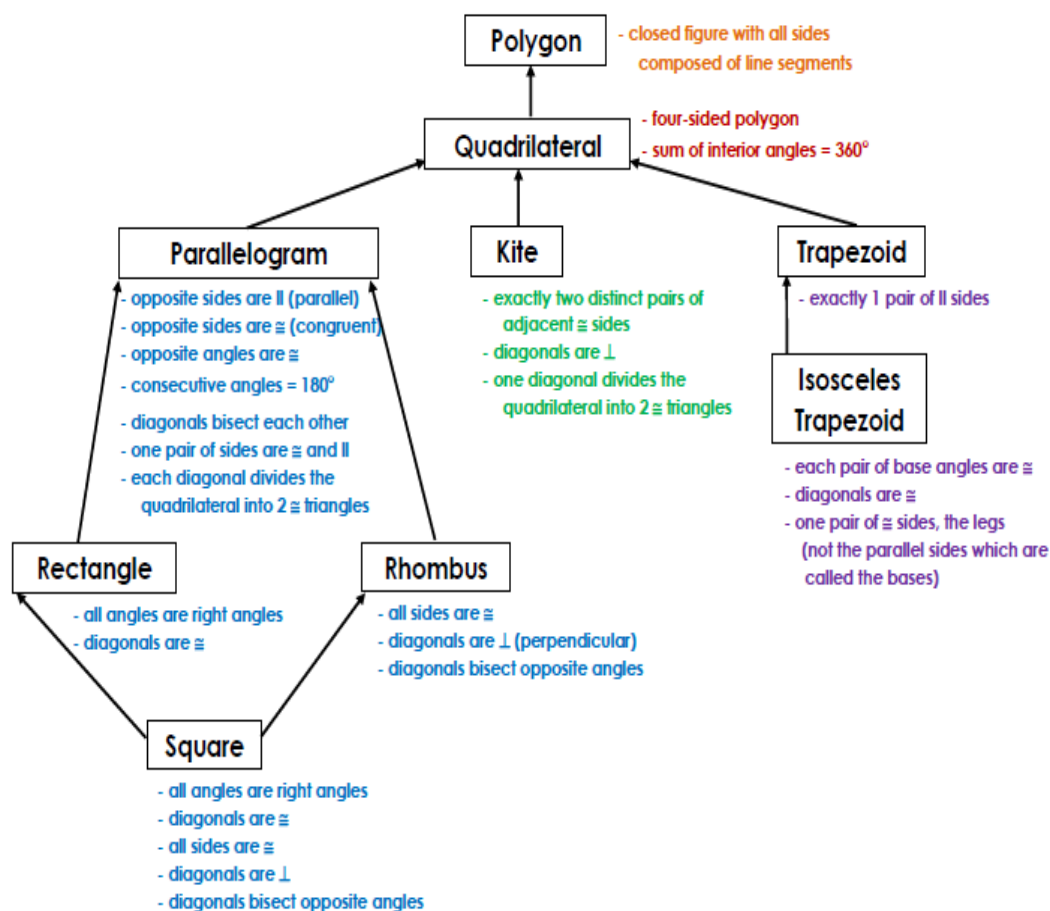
Polygon

- closed figure with all sides composed of line segments

Quadrilateral

- four-sided polygon
- sum of interior angles = 360°

Parallelogram

- opposite sides are II (parallel)
- opposite sides are ≅ (congruent)
- opposite angles are ≅
- consecutive angles = 180°
- diagonals bisect each other
- one pair of sides are ≅ and II
- each diagonal divides the quadrilateral into 2 ≅ triangles

Kite

- exactly two distinct pairs of adjacent ≅ sides
- diagonals are ⊥
- one diagonal divides the quadrilateral into 2 ≅ triangles

Trapezoid

- exactly 1 pair of II sides

Isosceles Trapezoid

- each pair of base angles are ≅
- diagonals are ≅
- one pair of ≅ sides, the legs (not the parallel sides which are called the bases)

Rectangle

- all angles are right angles
- diagonals are ≅

Rhombus

- all sides are ≅
- diagonals are ⊥ (perpendicular)
- diagonals bisect opposite angles

Square

- all angles are right angles
- diagonals are ≅
- all sides are ≅
- diagonals are ⊥
- diagonals bisect opposite angles